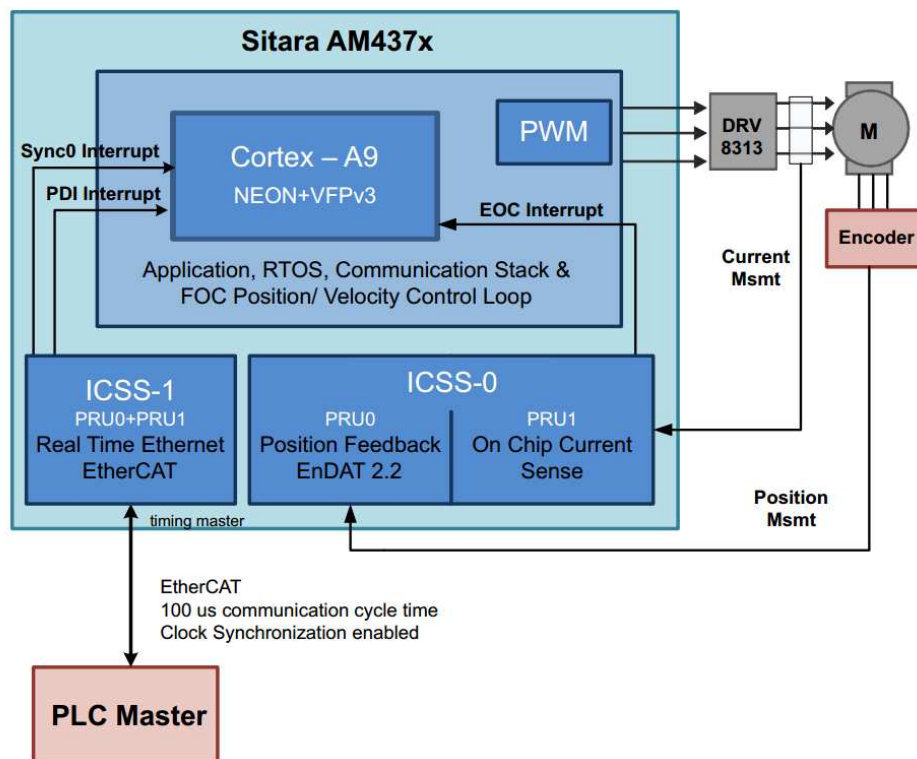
Sitara AM437x

Cortex – A9
NEON+VFPv3

PWM

DRV
8313

M

Encoder

Sync0 Interrupt

PDI Interrupt

EOC Interrupt

Application, RTOS, Communication Stack & FOC Position/ Velocity Control Loop

Current
Msmt

ICSS-1
PRU0+PRU1
Real Time Ethernet
EtherCAT

ICSS-0
PRU0
Position Feedback
EnDAT 2.2

PRU1
On Chip Current
Sense

Position
Msmt

timing master

EtherCAT
100 us communication cycle time
Clock Synchronization enabled

PLC Master